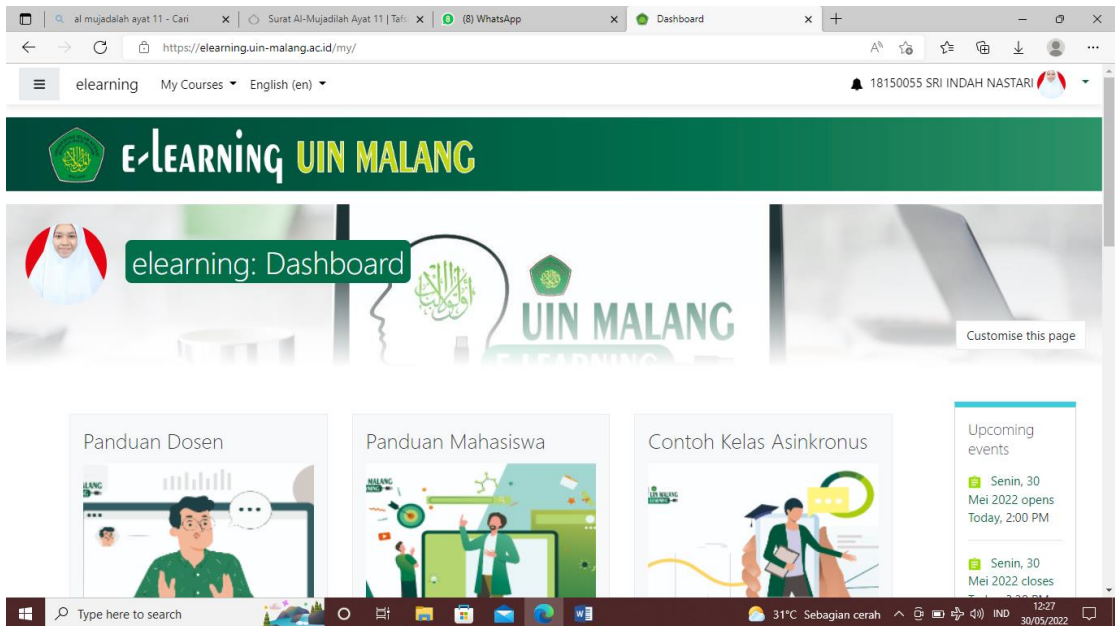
al mujadalah ayat 11 - Cari
Surat Al-Mujadilah Ayat 11 | Taf
(8) WhatsApp
Dashboard

https://elearning.uin-malang.ac.id/my/

elearning My Courses English (en)
18150055 SRI INDAH NASTARI

E-LEARNING UIN MALANG

elearning: Dashboard

UIN MALANG
E-LEARNING

Customise this page

Panduan Dosen

Panduan Mahasiswa

Contoh Kelas Asinkronus

Upcoming events

Senin, 30 Mei 2022 opens Today, 2:00 PM

Senin, 30 Mei 2022 closes

Type here to search
31°C Sebagian cerah IND 12:27 30/05/2022